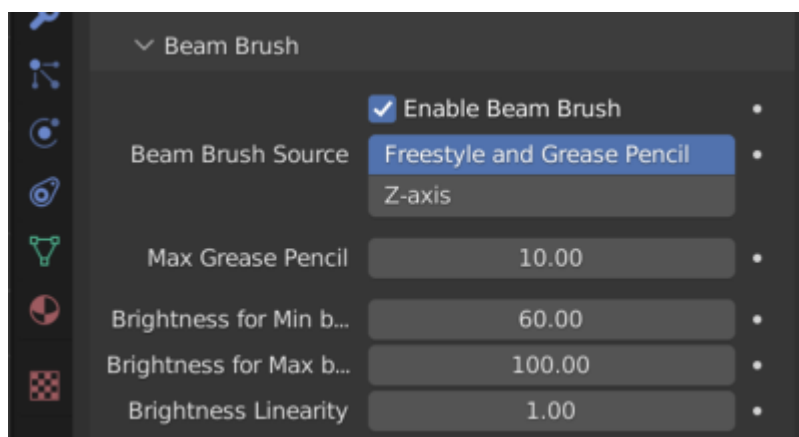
Beam Brush

Enable Beam Brush

Beam Brush Source | Freestyle and Grease Pencil
Z-axis

Max Grease Pencil | 10.00

Brightness for Min b... | 60.00
Brightness for Max b... | 100.00
Brightness Linearity | 1.00